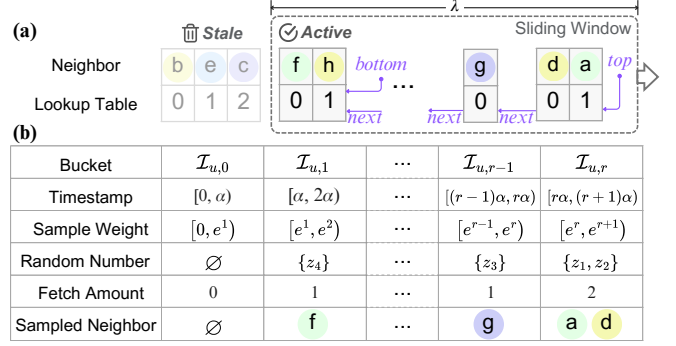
(a)

Stale

Active

$\lambda$

Sliding Window

Neighbor

b e c

f h

bottom

g

d a

top

Lookup Table

0 1 2

0 1

...

0

0 1

next

next

next

(b)

| Bucket | $\mathcal{I}_{u,0}$ | $\mathcal{I}_{u,1}$ | ... | $\mathcal{I}_{u,r-1}$ | $\mathcal{I}_{u,r}$ |
|---|---|---|---|---|---|
| Timestamp | $[0,\alpha)$ | $[\alpha,2\alpha)$ | ... | $[(r-1)\alpha,r\alpha)$ | $[r\alpha,(r+1)\alpha)$ |
| Sample Weight | $[0,e^1)$ | $[e^1,e^2)$ | ... | $[e^{r-1},e^r)$ | $[e^r,e^{r+1})$ |
| Random Number | $\varnothing$ | $\{z_4\}$ | ... | $\{z_3\}$ | $\{z_1,z_2\}$ |
| Fetch Amount | 0 | 1 | ... | 1 | 2 |
| Sampled Neighbor | $\varnothing$ | f | ... | g | a d |